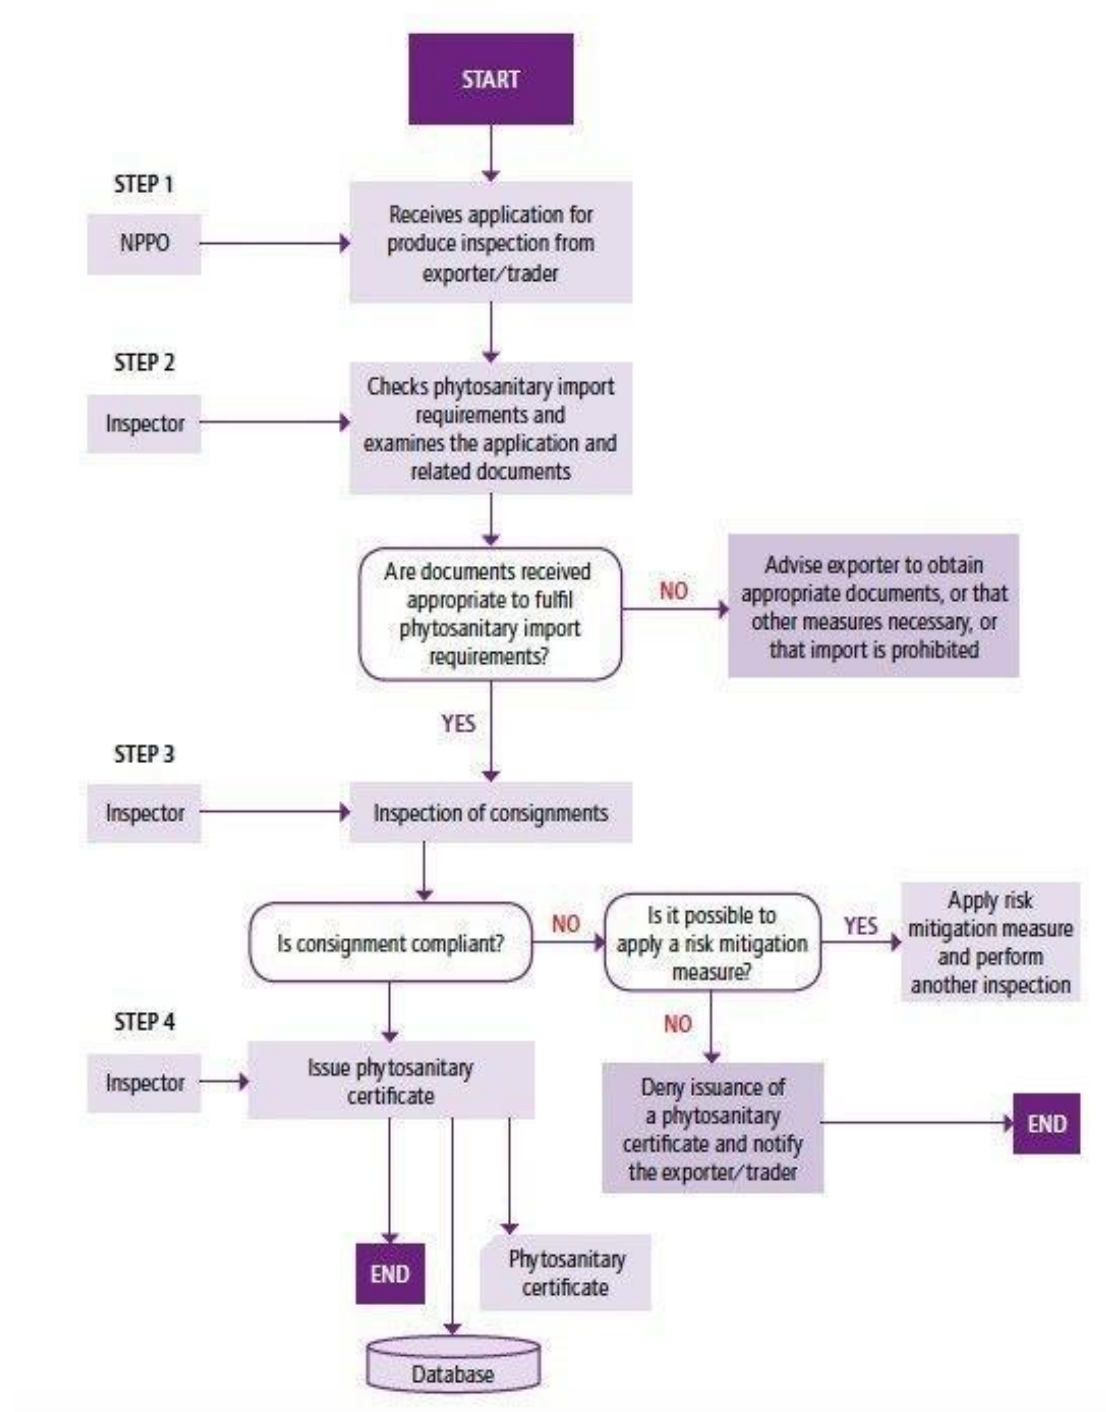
START

STEP 1

NPPO

Receives application for produce inspection from exporter/trader

STEP 2

Inspector

Checks phytosanitary import requirements and examines the application and related documents

Are documents received appropriate to fulfil phytosanitary import requirements?

NO

Advise exporter to obtain appropriate documents, or that other measures necessary, or that import is prohibited

YES

STEP 3

Inspector

Inspection of consignments

Is consignment compliant?

NO

Is it possible to apply a risk mitigation measure?

YES

Apply risk mitigation measure and perform another inspection

STEP 4

Inspector

Issue phytosanitary certificate

NO

Deny issuance of a phytosanitary certificate and notify the exporter/trader

END

END

Phytosanitary certificate

Database